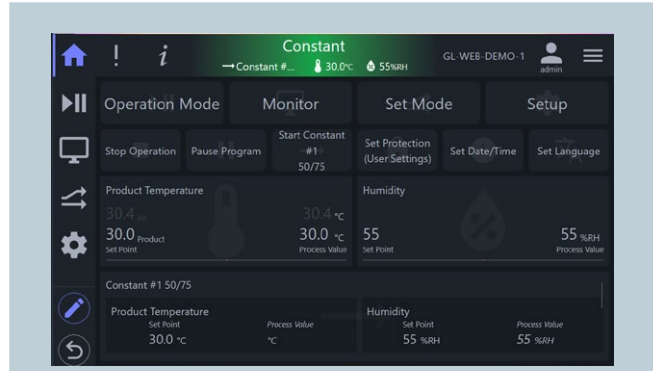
! i Constant →Constant #... 30.0°C 55%RH GL-WEB-DEMO-1 admin

Operation Mode Monitor Set Mode Setup

Stop Operation Pause Program Start Constant #1 50/75 Set Protection (User Settings) Set Date/Time Set Language

Product Temperature
30.4 30.4 °C
30.0 Product Set Point 30.0 °C Process Value

Humidity
55 Set Point 55 %RH Process Value

Constant #1 50/75

Product Temperature
Set Point 30.0 °C
Process Value °C

Humidity
Set Point 55 %RH
Process Value 55 %RH